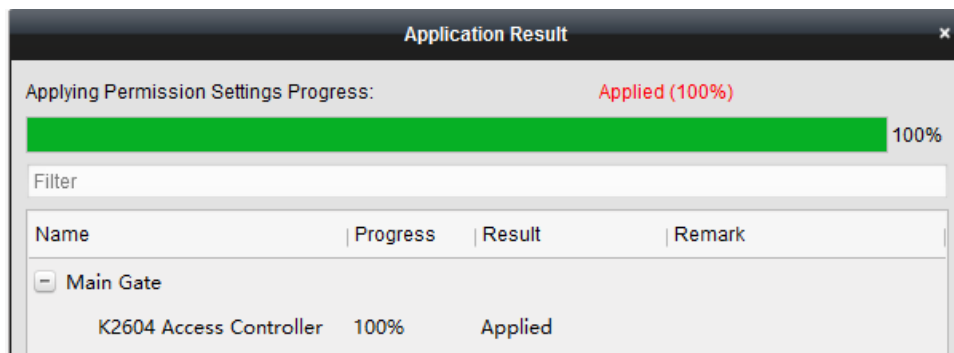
Application Result

Applying Permission Settings Progress: Applied (100%)

100%

Filter

| Name | Progress | Result | Remark |
|---|---|---|---|
| Main Gate | | | |
| K2604 Access Controller | 100% | Applied | |